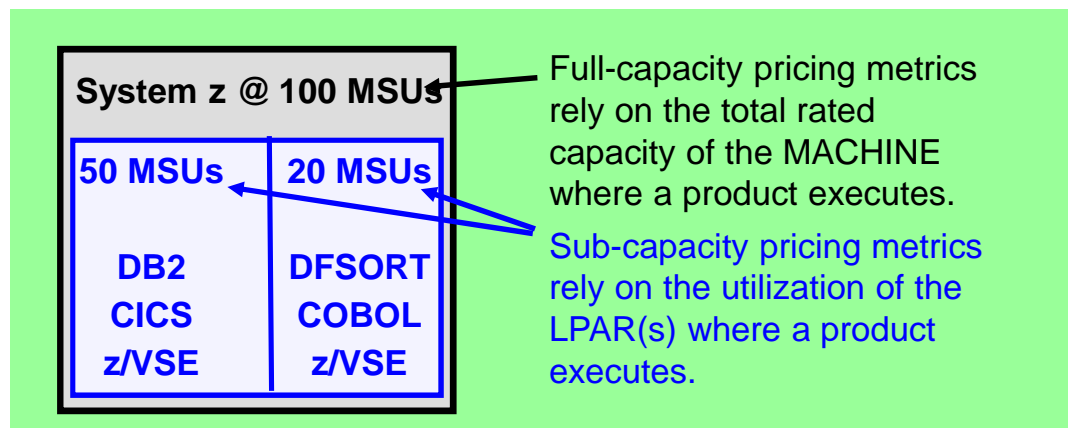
System z @ 100 MSUs

50 MSUs

DB2
CICS
z/VSE

20 MSUs

DFSORT
COBOL
z/VSE

Full-capacity pricing metrics rely on the total rated capacity of the MACHINE where a product executes.

Sub-capacity pricing metrics rely on the utilization of the LPAR(s) where a product executes.